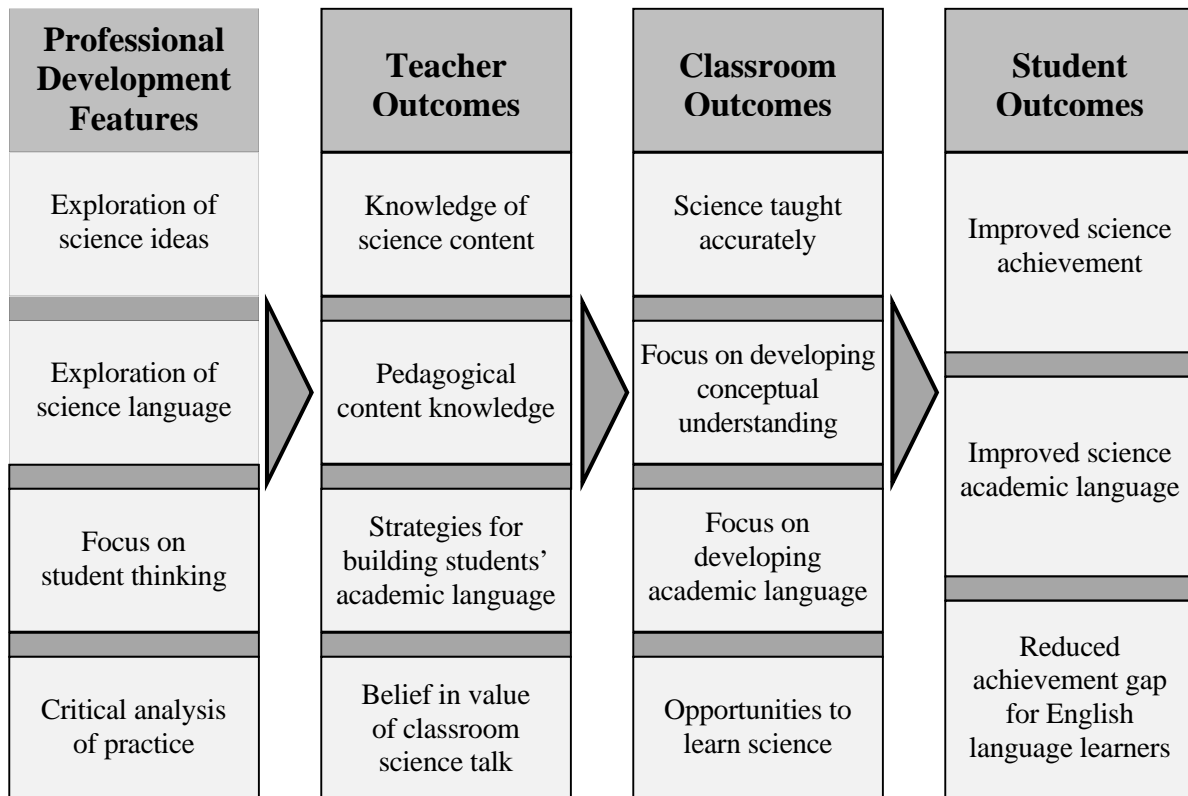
Professional Development Features

Exploration of science ideas

Exploration of science language

Focus on student thinking

Critical analysis of practice

Teacher Outcomes

Knowledge of science content

Pedagogical content knowledge

Strategies for building students' academic language

Belief in value of classroom science talk

Classroom Outcomes

Science taught accurately

Focus on developing conceptual understanding

Focus on developing academic language

Opportunities to learn science

Student Outcomes

Improved science achievement

Improved science academic language

Reduced achievement gap for English language learners